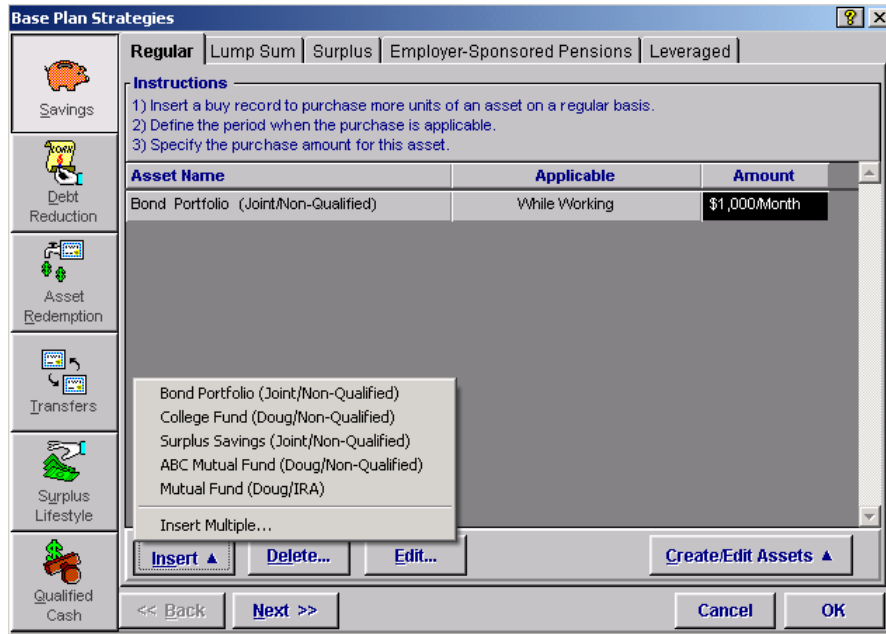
Base Plan Strategies

?

Savings

LOAN

Debt Reduction

Asset Redemption

Transfers

Surplus Lifestyle

Qualified Cash

Regular | Lump Sum | Surplus | Employer-Sponsored Pensions | Leveraged

Instructions
1) Insert a buy record to purchase more units of an asset on a regular basis.
2) Define the period when the purchase is applicable.
3) Specify the purchase amount for this asset.

| Asset Name | Applicable | Amount |
|---|---|---|
| Bond Portfolio (Joint/Non-Qualified) | While Working | \$1,000/Month |

Bond Portfolio (Joint/Non-Qualified)
College Fund (Doug/Non-Qualified)
Surplus Savings (Joint/Non-Qualified)
ABC Mutual Fund (Doug/Non-Qualified)
Mutual Fund (Doug/IRA)
Insert Multiple...

Insert ▲ | Delete... | Edit... | Create/Edit Assets ▲

<< Back | Next >> | Cancel | OK